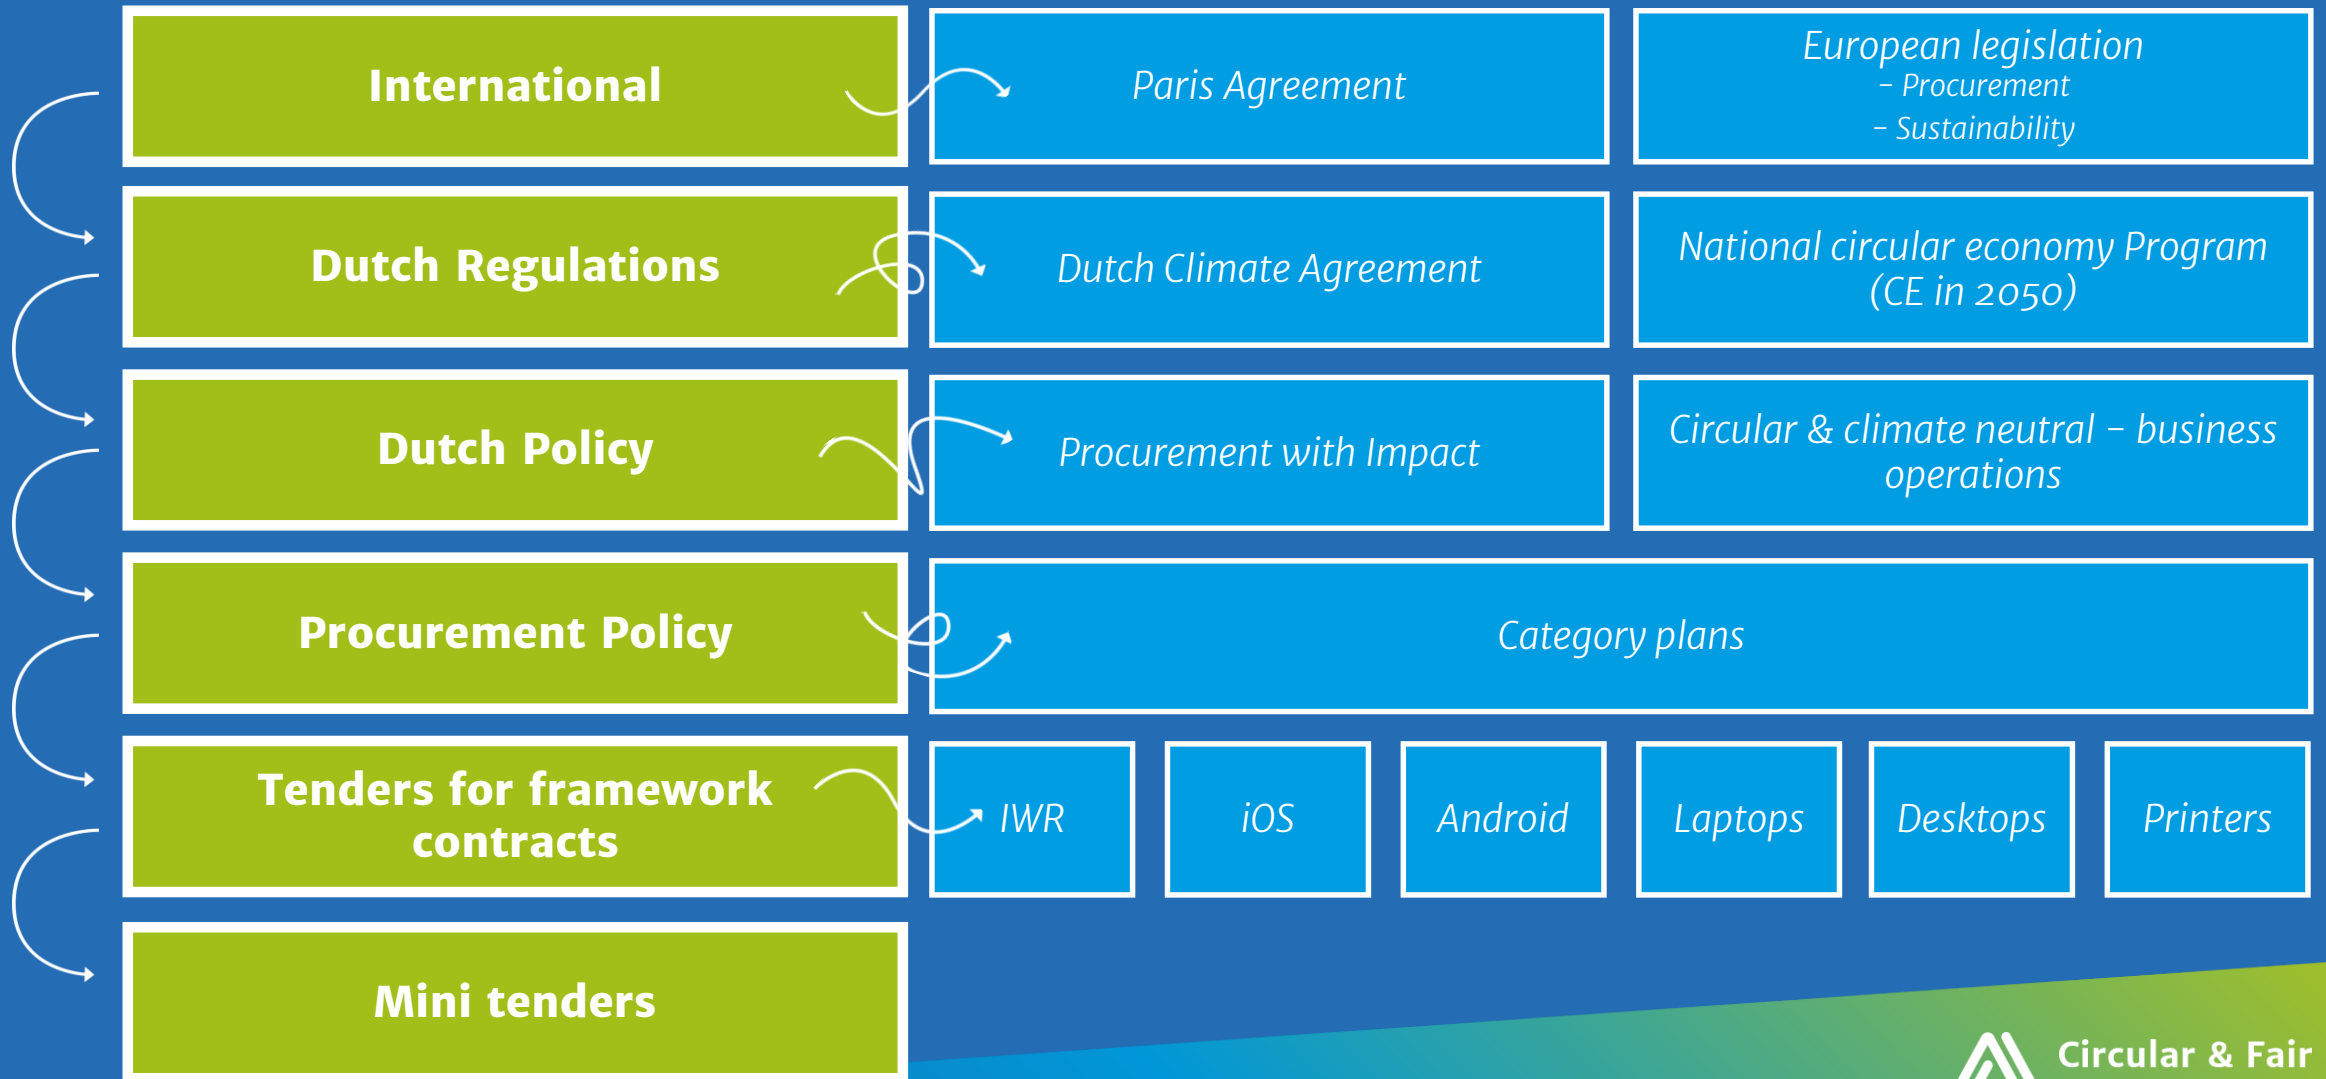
International

Paris Agreement

European legislation
– Procurement
– Sustainability

Dutch Regulations

Dutch Climate Agreement

National circular economy Program (CE in 2050)

Dutch Policy

Procurement with Impact

Circular & climate neutral – business operations

Procurement Policy

Category plans

Tenders for framework contracts

| IWR | iOS | Android | Laptops | Desktops | Printers |
|---|---|---|---|---|---|

Mini tenders

Circular & Fair